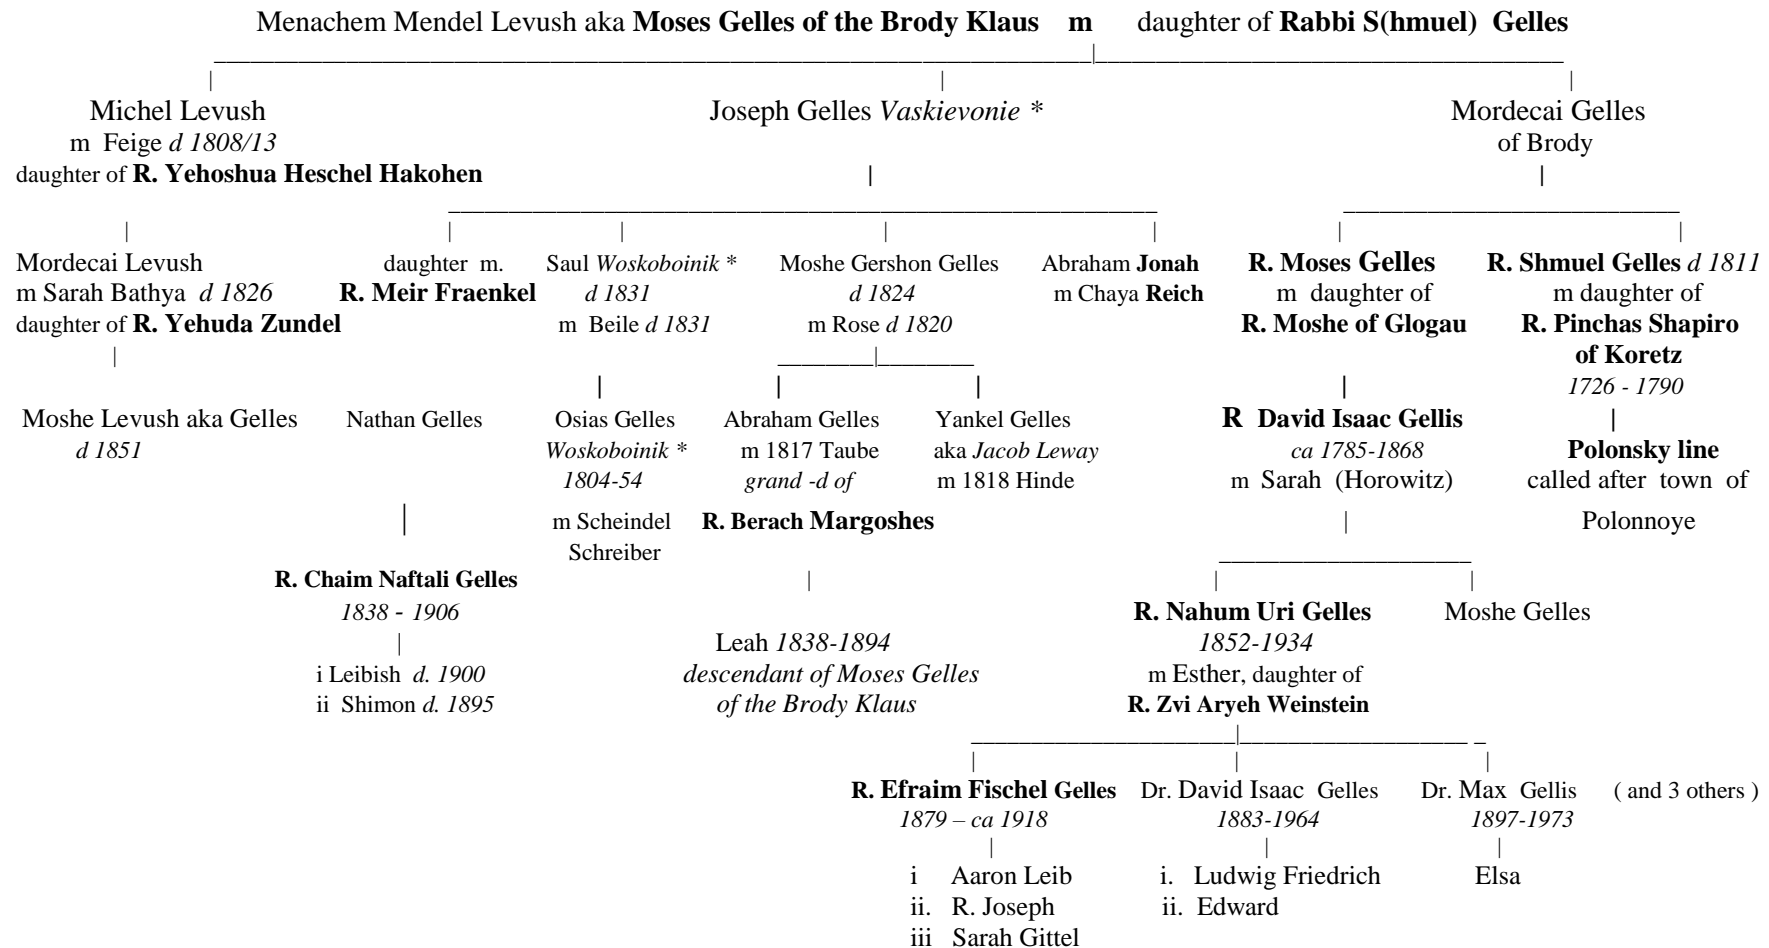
Menachem Mendel Levush aka **Moses Gelles of the Brody Klaus** **m** daughter of **Rabbi S(hmuel) Gelles**

Michel Levush
m Feige *d 1808/13*
daughter of **R. Yehoshua Heschel Hakohen**

Joseph Gelles *Vaskievonie* *

Mordecai Gelles
of Brody

Mordecai Levush
m Sarah Bathya *d 1826*
daughter of **R. Yehuda Zundel**

Moshe Levush aka Gelles
*d 1851*

daughter m.
**R. Meir Fraenkel**

Nathan Gelles

**R. Chaim Naftali Gelles**
*1838 - 1906*
i Leibish *d. 1900*
ii Shimon *d. 1895*

Saul *Woskoboinik* *
*d 1831*
m Beile *d 1831*

Osias Gelles
*Woskoboinik* *
*1804-54*
m Scheindel
Schreiber

Moshe Gershon Gelles
*d 1824*
m Rose *d 1820*

Abraham Gelles
m 1817 Taube
*grand -d of*
**R. Berach Margoshes**

Leah *1838-1894*
*descendant of Moses Gelles*
*of the Brody Klaus*

Yankel Gelles
aka *Jacob Leway*
m 1818 Hinde

Abraham **Jonah**
m Chaya **Reich**

**R. Moses Gelles**
m daughter of
**R. Moshe of Glogau**

**R David Isaac Gellis**
*ca 1785-1868*
m Sarah (Horowitz)

**R. Nahum Uri Gelles**
*1852-1934*
m Esther, daughter of
**R. Zvi Aryeh Weinstein**

Moshe Gelles

**R. Shmuel Gelles** *d 1811*
m daughter of
**R. Pinchas Shapiro of Koretz**
*1726 - 1790*

**Polonsky line**
called after town of
Polonnoye

**R. Efraim Fischel Gelles**
*1879 – ca 1918*
i Aaron Leib
ii. R. Joseph
iii Sarah Gittel

Dr. David Isaac Gelles
*1883-1964*
i. Ludwig Friedrich
ii. Edward

Dr. Max Gellis
*1897-1973*
Elsa

( and 3 others )